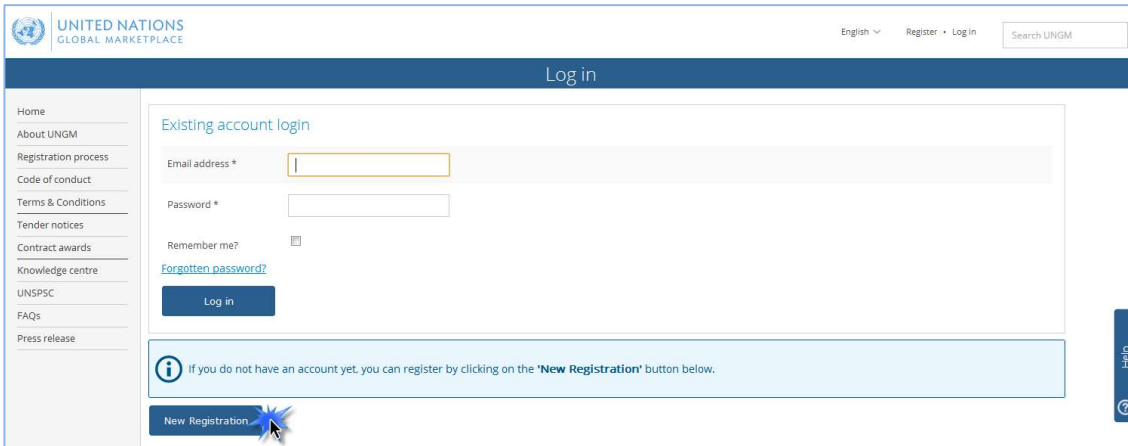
UNITED NATIONS
GLOBAL MARKETPLACE

English

Register • Log in

Search UNGM

Log in

Home
About UNGM
Registration process
Code of conduct
Terms & Conditions
Tender notices
Contract awards
Knowledge centre
UNSPSC
FAQs
Press release

Existing account login

Email address *

Password *

Remember me?

Forgotten password?

Log in

If you do not have an account yet, you can register by clicking on the **'New Registration'** button below.

New Registration

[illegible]